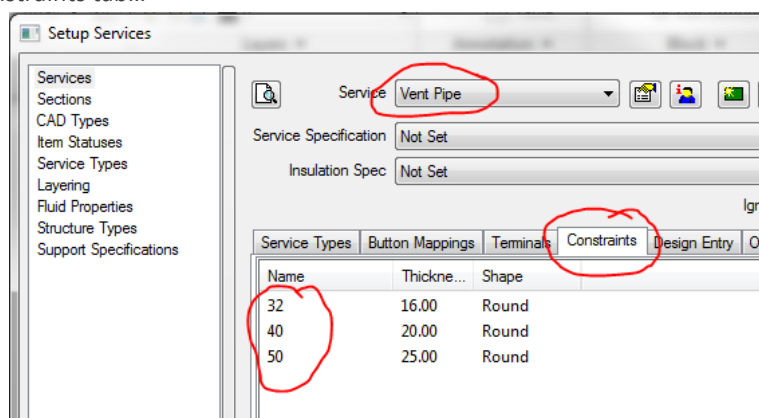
Setup Services

Services
Sections
CAD Types
Item Statuses
Service Types
Layering
Fluid Properties
Structure Types
Support Specifications

Service Vent Pipe

Service Specification Not Set

Insulation Spec Not Set

Ig

Service Types | Button Mappings | Terminals | Constraints | Design Entry | O

| Name | Thickne... | Shape |
|---|---|---|
| 32 | 16.00 | Round |
| 40 | 20.00 | Round |
| 50 | 25.00 | Round |